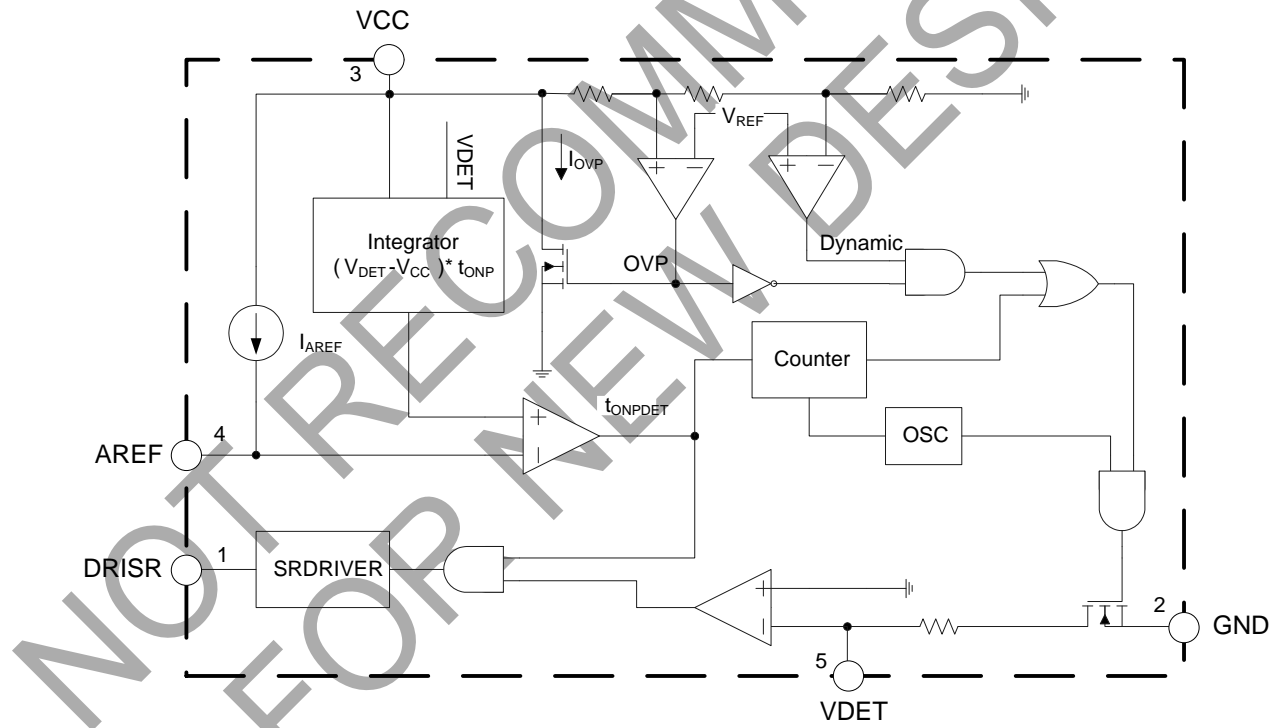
NOT RECOMMENDED FOR NEW DESIGN

VCC
3
VDET
$I_{OVP}$
$V_{REF}$
+ −
+ −
Integrator
$(V_{DET}-V_{CC})^{*}t_{ONP}$
Dynamic
OVP
$I_{AREF}$
Counter
+
−
$t_{ONPDET}$
OSC
AREF
4
DRISR
1
SRDRIVER
+
−
2
GND
5
VDET